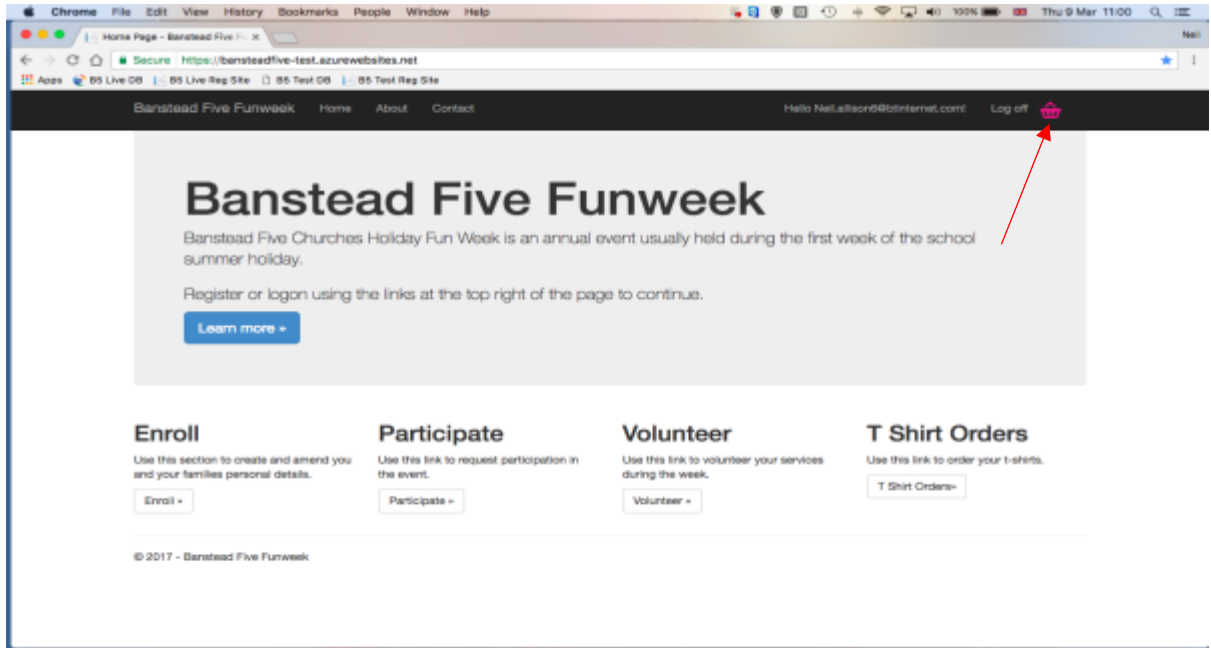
Chrome File Edit View History Bookmarks People Window Help

100% Thu 9 Mar 11:00

Home Page - Banstead Five F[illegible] ×

Neil

Secure https://bansteadfive-test.azurewebsites.net

Apps BS Live DB BS Live Reg Site BS Test DB BS Test Reg Site

Banstead Five Funweek Home About Contact Hello Neil.allison6@btinternet.com! Log off

Banstead Five Funweek

Banstead Five Churches Holiday Fun Week is an annual event usually held during the first week of the school summer holiday.

Register or logon using the links at the top right of the page to continue.

Learn more »

Enroll

Use this section to create and amend you and your families personal details.

Enroll »

Participate

Use this link to request participation in the event.

Participate »

Volunteer

Use this link to volunteer your services during the week.

Volunteer »

T Shirt Orders

Use this link to order your t-shirts.

T Shirt Orders»

© 2017 - Banstead Five Funweek